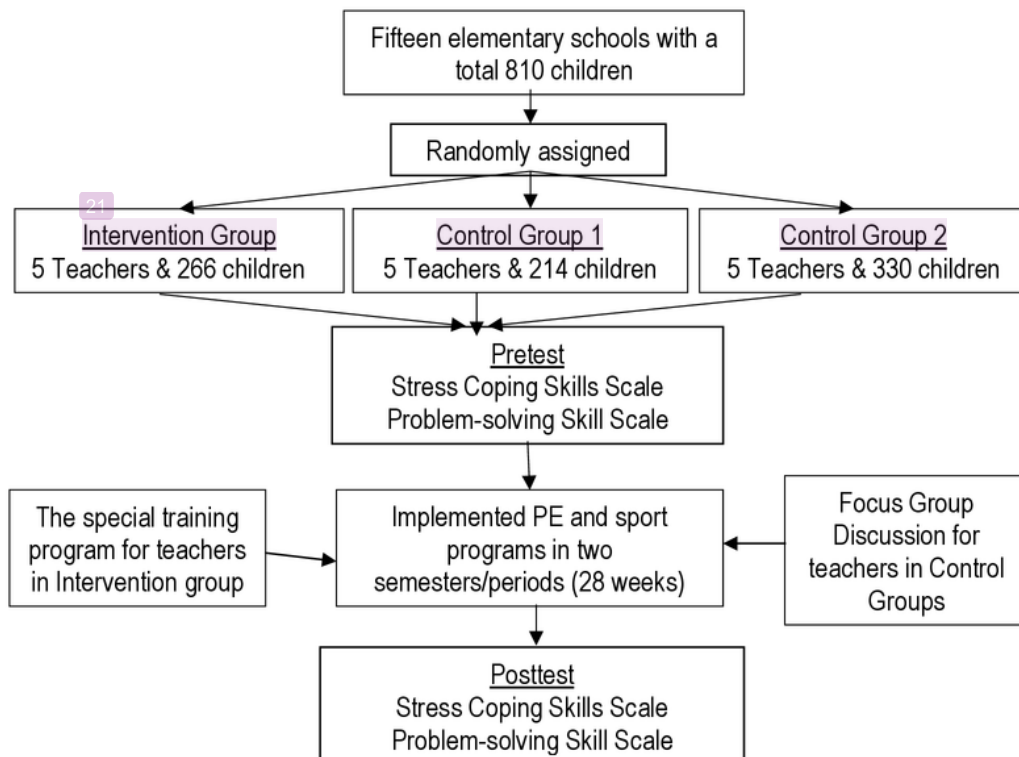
Fifteen elementary schools with a total 810 children

Randomly assigned

21

Intervention Group
5 Teachers & 266 children

Control Group 1
5 Teachers & 214 children

Control Group 2
5 Teachers & 330 children

Pretest
Stress Coping Skills Scale
Problem-solving Skill Scale

The special training program for teachers in Intervention group

Implemented PE and sport programs in two semesters/periods (28 weeks)

Focus Group Discussion for teachers in Control Groups

Posttest
Stress Coping Skills Scale
Problem-solving Skill Scale